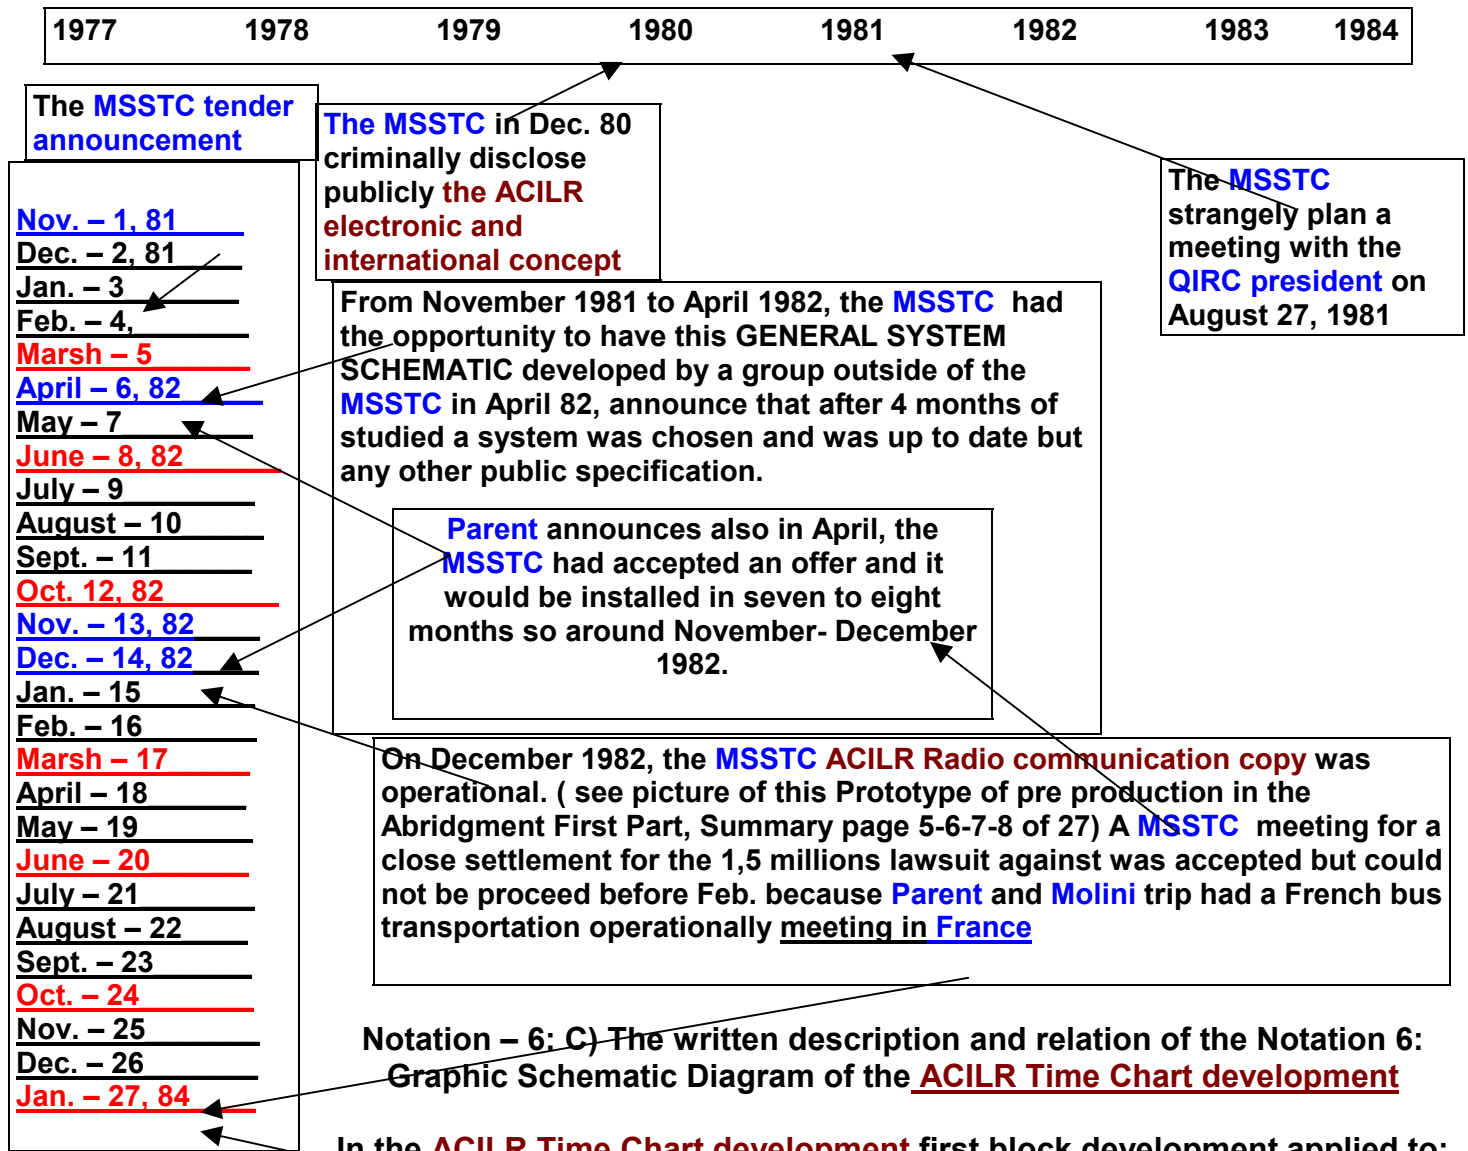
| 1977 | 1978 | 1979 | 1980 | 1981 | 1982 | 1983 | 1984 |
|---|---|---|---|---|---|---|---|

The MSSTC tender announcement

Nov. – 1, 81
Dec. – 2, 81
Jan. – 3
Feb. – 4,
Marsh – 5
April – 6, 82
May – 7
June – 8, 82
July – 9
August – 10
Sept. – 11
Oct. 12, 82
Nov. – 13, 82
Dec. – 14, 82
Jan. – 15
Feb. – 16
Marsh – 17
April – 18
May – 19
June – 20
July – 21
August – 22
Sept. – 23
Oct. – 24
Nov. – 25
Dec. – 26
Jan. – 27, 84

The MSSTC in Dec. 80 criminally disclose publicly the ACILR electronic and international concept

The MSSTC strangely plan a meeting with the QIRC president on August 27, 1981

From November 1981 to April 1982, the MSSTC had the opportunity to have this GENERAL SYSTEM SCHEMATIC developed by a group outside of the MSSTC in April 82, announce that after 4 months of studied a system was chosen and was up to date but any other public specification.

Parent announces also in April, the MSSTC had accepted an offer and it would be installed in seven to eight months so around November- December 1982.

On December 1982, the MSSTC ACILR Radio communication copy was operational. ( see picture of this Prototype of pre production in the Abridgment First Part, Summary page 5-6-7-8 of 27) A MSSTC meeting for a close settlement for the 1,5 millions lawsuit against was accepted but could not be proceed before Feb. because Parent and Molini trip had a French bus transportation operationally meeting in France

Notation – 6: C) The written description and relation of the Notation 6: Graphic Schematic Diagram of the ACILR Time Chart development

In the ACILR Time Chart development first block development applied to: